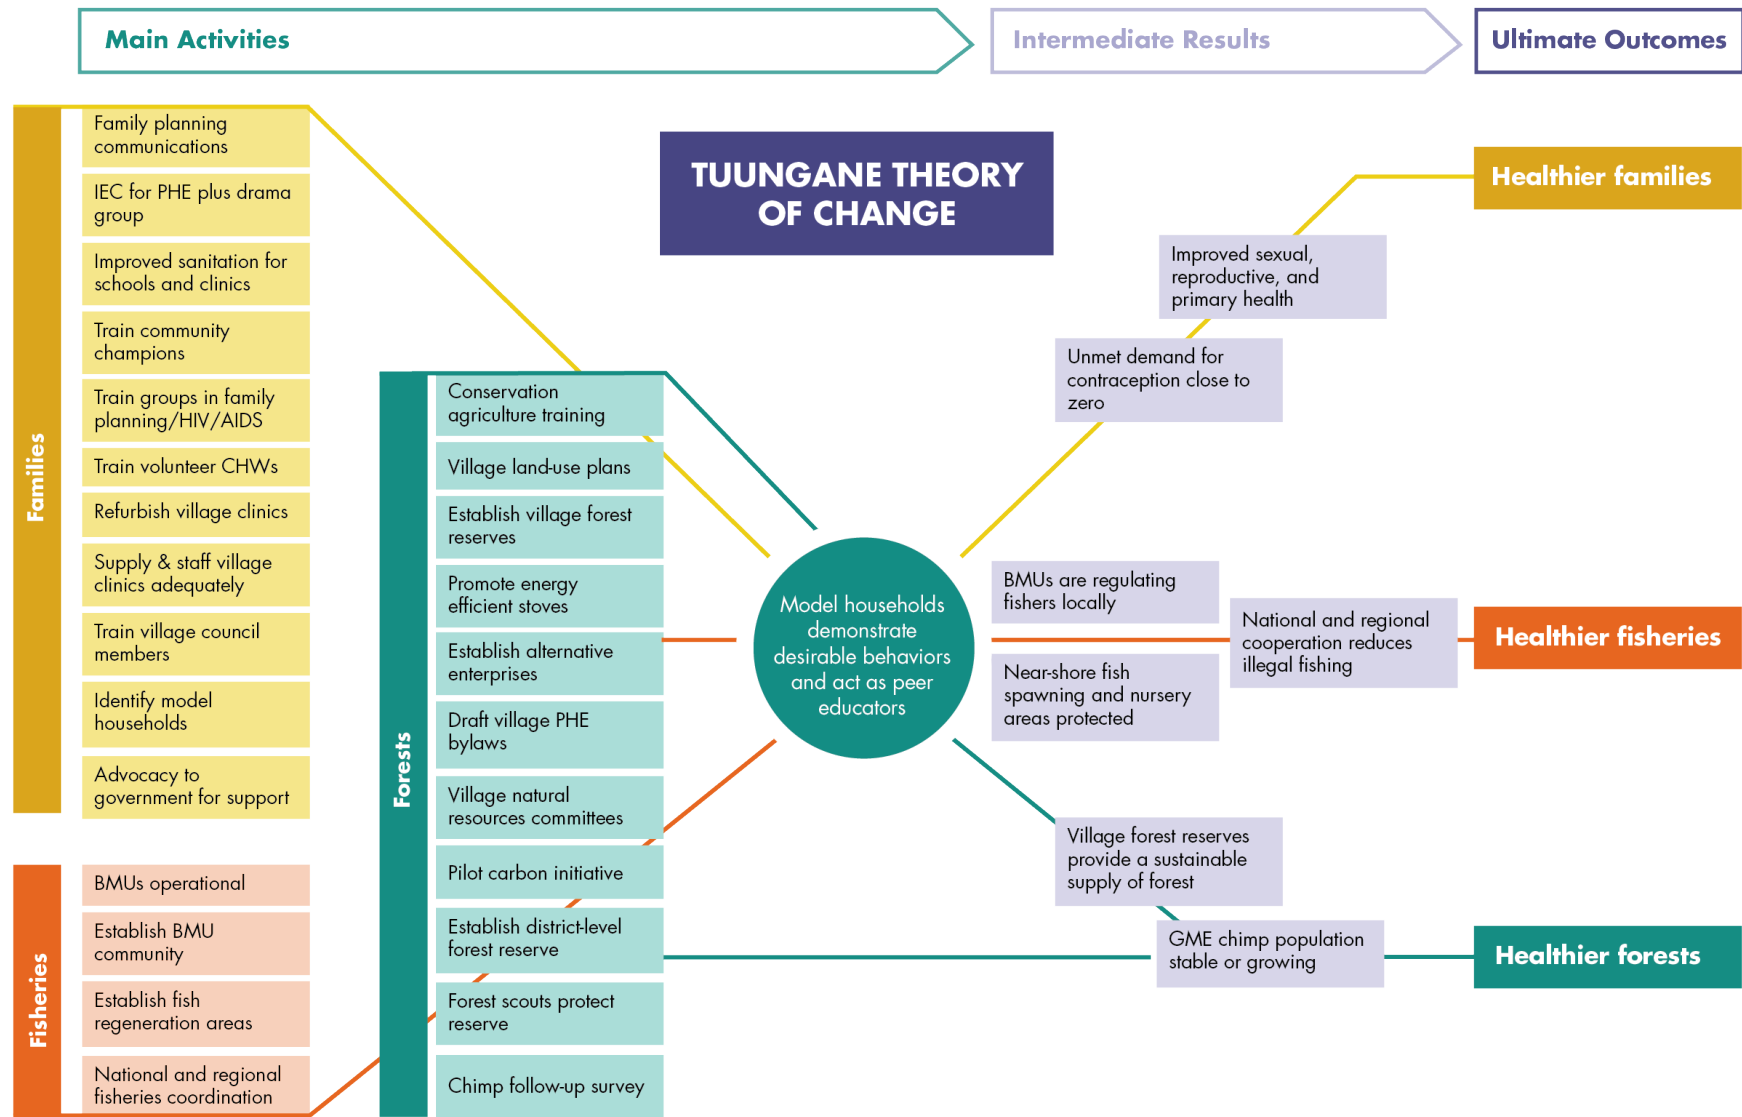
Main Activities

Intermediate Results

Ultimate Outcomes

TUUNGANE THEORY OF CHANGE

Families

Family planning communications

IEC for PHE plus drama group

Improved sanitation for schools and clinics

Train community champions

Train groups in family planning/HIV/AIDS

Train volunteer CHWs

Refurbish village clinics

Supply & staff village clinics adequately

Train village council members

Identify model households

Advocacy to government for support

Fisheries

BMUs operational

Establish BMU community

Establish fish regeneration areas

National and regional fisheries coordination

Forests

Conservation agriculture training

Village land-use plans

Establish village forest reserves

Promote energy efficient stoves

Establish alternative enterprises

Draft village PHE bylaws

Village natural resources committees

Pilot carbon initiative

Establish district-level forest reserve

Forest scouts protect reserve

Chimp follow-up survey

Model households demonstrate desirable behaviors and act as peer educators

Improved sexual, reproductive, and primary health

Unmet demand for contraception close to zero

BMUs are regulating fishers locally

Near-shore fish spawning and nursery areas protected

National and regional cooperation reduces illegal fishing

Village forest reserves provide a sustainable supply of forest

GME chimp population stable or growing

Healthier families

Healthier fisheries

Healthier forests